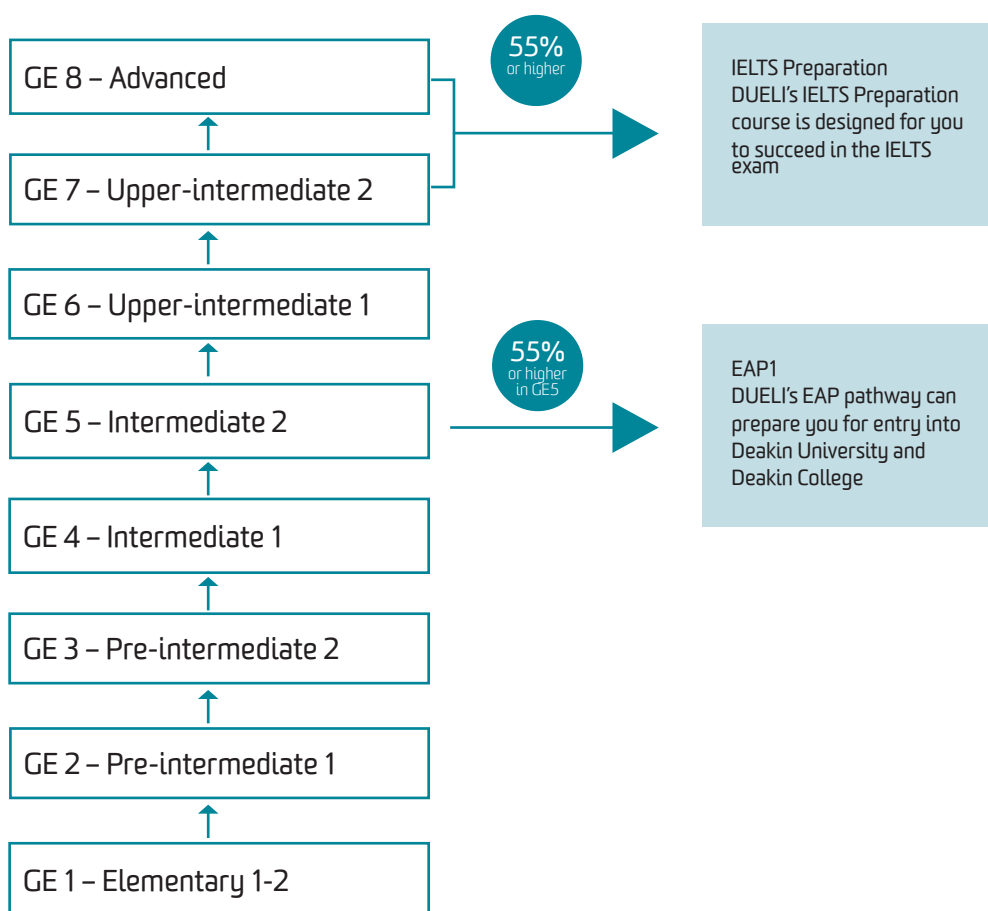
GE 8 – Advanced

55%
or higher

IELTS Preparation
DUELI's IELTS Preparation course is designed for you to succeed in the IELTS exam

GE 7 – Upper-intermediate 2

GE 6 – Upper-intermediate 1

55%
or higher
in GE5

EAP1
DUELI's EAP pathway can prepare you for entry into Deakin University and Deakin College

GE 5 – Intermediate 2

GE 4 – Intermediate 1

GE 3 – Pre-intermediate 2

GE 2 – Pre-intermediate 1

GE 1 – Elementary 1-2